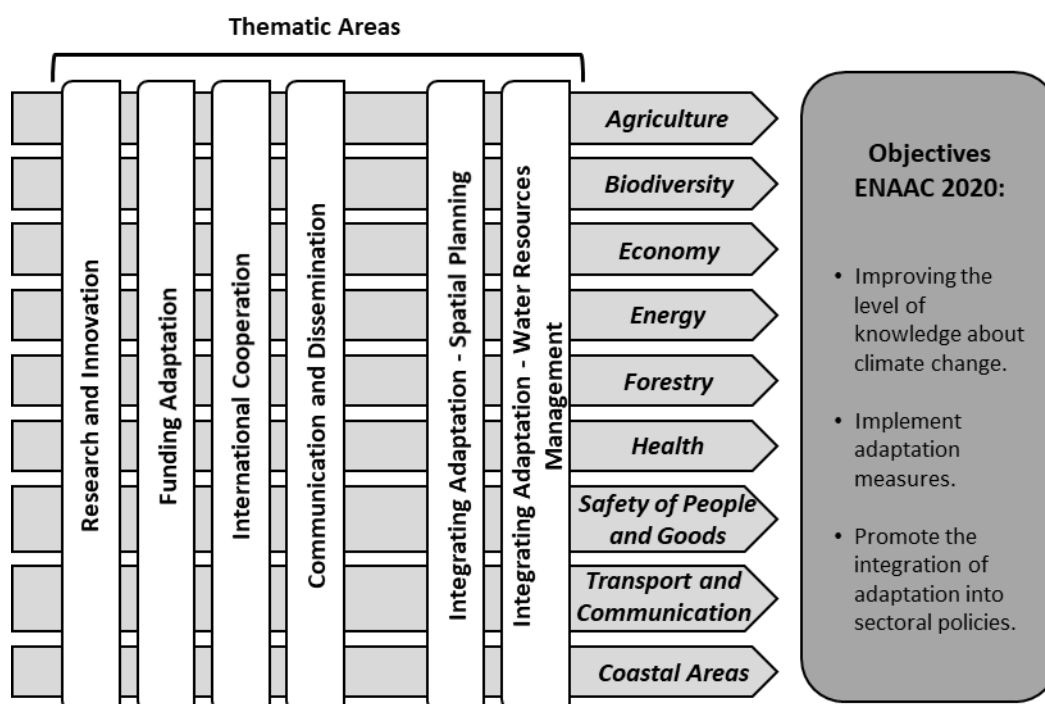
Thematic Areas

Research and Innovation

Funding Adaptation

International Cooperation

Communication and Dissemination

Integrating Adaptation - Spatial Planning

Integrating Adaptation - Water Resources Management

Agriculture

Biodiversity

Economy

Energy

Forestry

Health

Safety of People and Goods

Transport and Communication

Coastal Areas

Objectives ENAAC 2020:

• Improving the level of knowledge about climate change.

• Implement adaptation measures.

• Promote the integration of adaptation into sectoral policies.